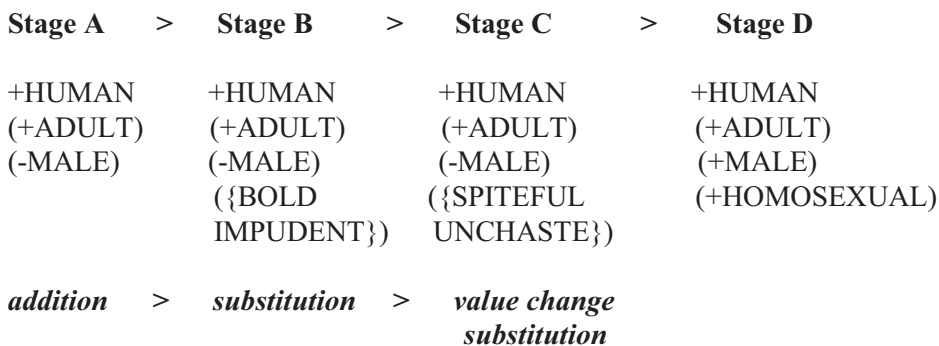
| **Stage A** | > | **Stage B** | > | **Stage C** | > | **Stage D** |
|---|---|---|---|---|---|---|
| +HUMAN (+ADULT) (-MALE) | | +HUMAN (+ADULT) (-MALE) ({BOLD IMPUDENT}) | | +HUMAN (+ADULT) (-MALE) ({SPITEFUL UNCHASTE}) | | +HUMAN (+ADULT) (+MALE) (+HOMOSEXUAL) |

***addition*** > ***substitution*** > ***value change substitution***